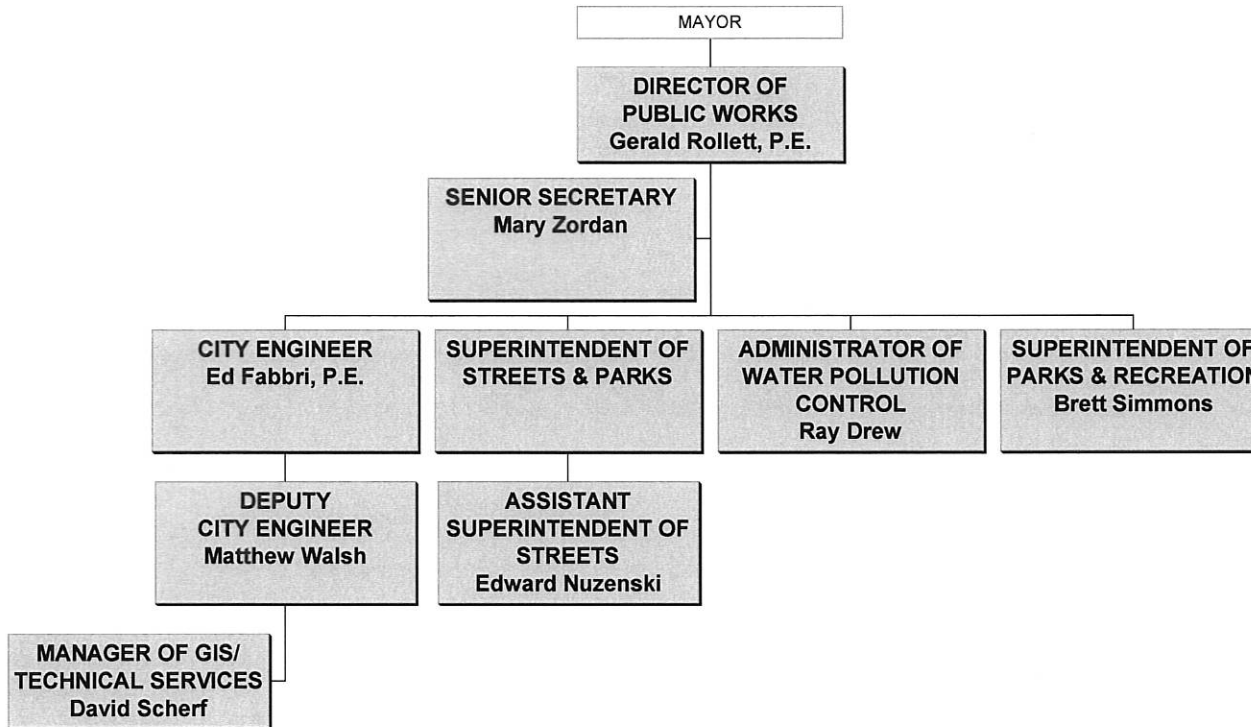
MAYOR

DIRECTOR OF PUBLIC WORKS
Gerald Rollett, P.E.

SENIOR SECRETARY
Mary Zordan

CITY ENGINEER
Ed Fabbri, P.E.

SUPERINTENDENT OF STREETS & PARKS

ADMINISTRATOR OF WATER POLLUTION CONTROL
Ray Drew

SUPERINTENDENT OF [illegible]
PARKS & RECREATION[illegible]
Brett Simmons

DEPUTY CITY ENGINEER
Matthew Walsh

ASSISTANT SUPERINTENDENT OF STREETS
Edward Nuzenski

MANAGER OF GIS/ TECHNICAL SERVICES
David Scherf